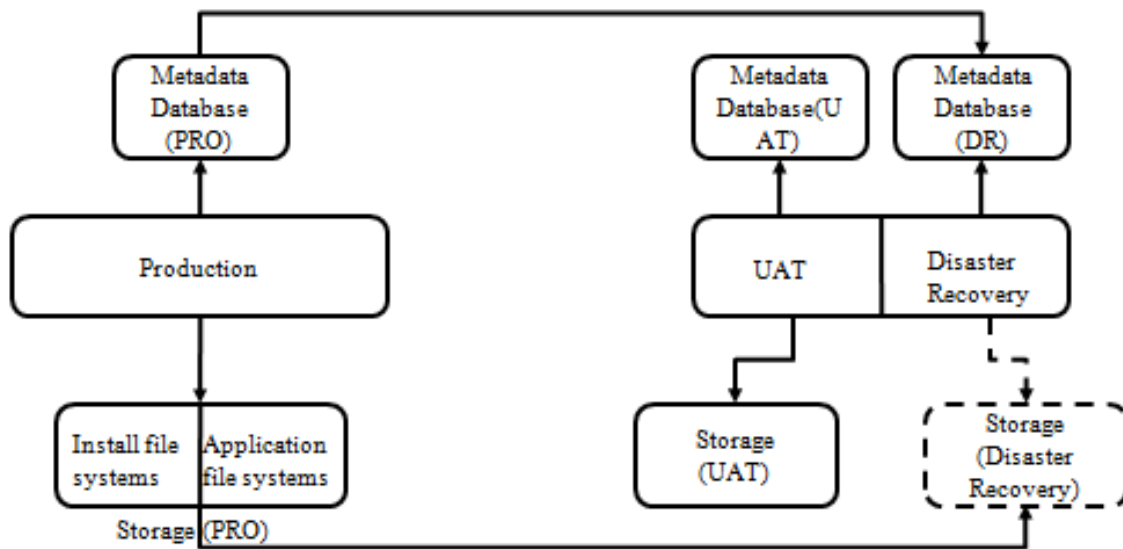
Metadata Database (PRO)

Metadata Database(U AT)

Metadata Database (DR)

Production

UAT

Disaster Recovery

Install file systems

Application file systems

Storage (PRO)

Storage (UAT)

Storage (Disaster Recovery)